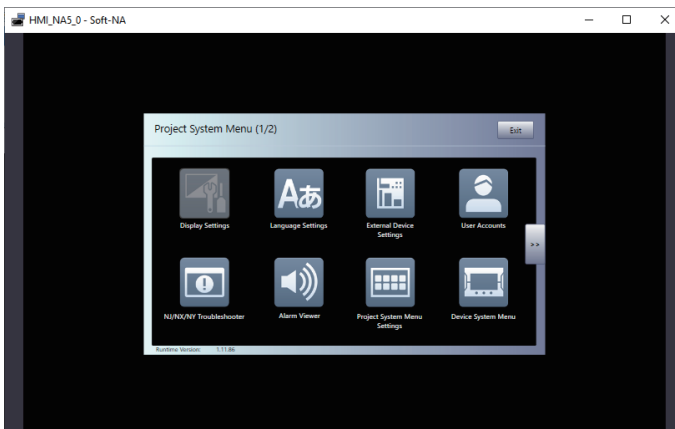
HMI_NA5_0 - Soft-NA

Project System Menu (1/2)

Exit

Display Settings

Aあ

Language Settings

External Device Settings

User Accounts

>>

NJ/NX/NY Troubleshooter

Alarm Viewer

Project System Menu Settings

Device System Menu

Runtime Version: 1.11.86